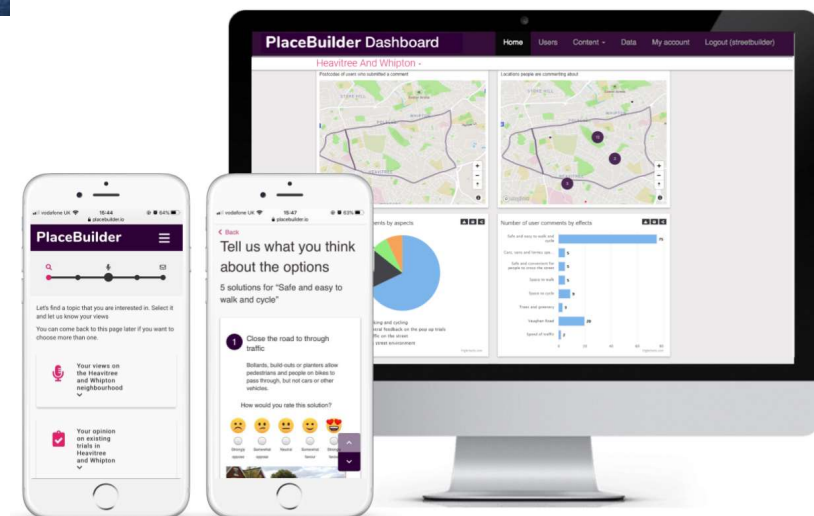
PlaceBuilder Dashboard

Home Users Content Data My account Logout (streetbuilder)

Heavitree And Whipton

Postcodes of users who submitted a comment

Locations people are commenting about

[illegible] by aspects

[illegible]king and cycling
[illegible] feedback on the pop up trials
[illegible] on the street
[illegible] street environment

Number of user comments by effects

Safe and easy to walk and cycle 75
Cars, vans and lorries pas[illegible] 5
Safe and convenient for people to cross the street 5
Space to walk 5
Space to cycle 8
Plants and greenery 3
Healthier Road 20
Speed of traffic 2

0 20 40 60 80

vodafone UK 15:44 64%
placebuilder.io

PlaceBuilder

Let's find a topic that you are interested in. Select it and let us know your views

You can come back to this page later if you want to choose more than one.

Your views on the Heavitree and Whipton neighbourhood

Your opinion on existing trials in Heavitree and Whipton

vodafone UK 15:47 63%
placebuilder.io

< Back

Tell us what you think about the options

5 solutions for "Safe and easy to walk and cycle"

1 Close the road to through traffic

Bollards, build-outs or planters allow pedestrians and people on bikes to pass through, but not cars or other vehicles.

How would you rate this solution?

Strongly oppose Somewhat oppose Neutral Somewhat favour Strongly favour